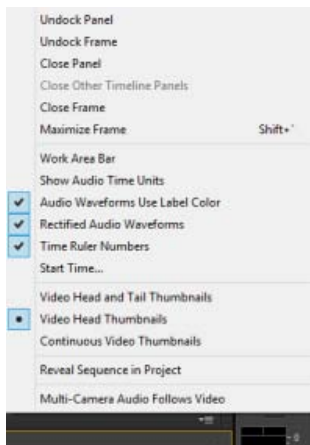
Undock Panel
Undock Frame
Close Panel
Close Other Timeline Panels
Close Frame
Maximize Frame Shift+`

Work Area Bar
Show Audio Time Units
Audio Waveforms Use Label Color
Rectified Audio Waveforms
Time Ruler Numbers
Start Time...

Video Head and Tail Thumbnails
Video Head Thumbnails
Continuous Video Thumbnails

Reveal Sequence in Project

Multi-Camera Audio Follows Video